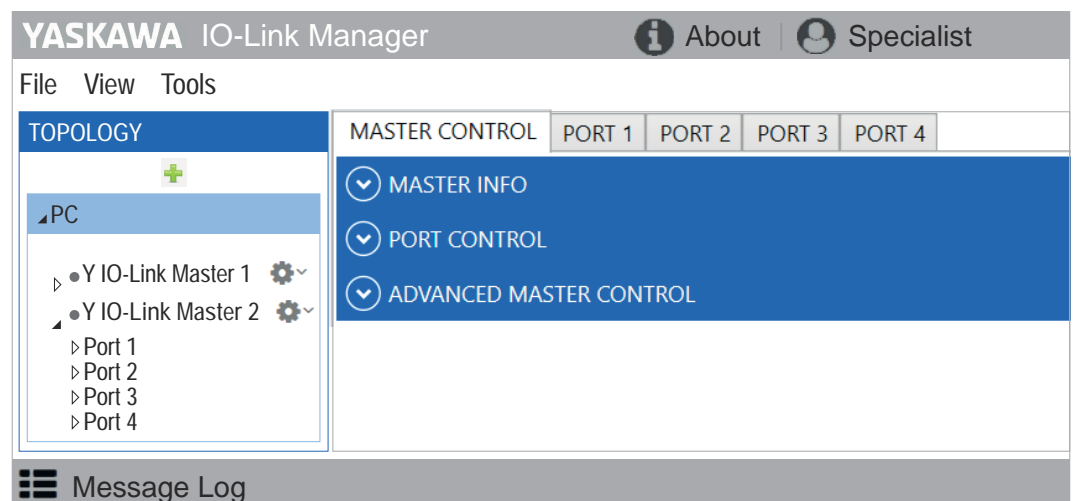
YASKAWA IO-Link Manager
About
Specialist
File View Tools
TOPOLOGY
PC
Y IO-Link Master 1
Y IO-Link Master 2
Port 1
Port 2
Port 3
Port 4
MASTER CONTROL
PORT 1
PORT 2
PORT 3
PORT 4
MASTER INFO
PORT CONTROL
ADVANCED MASTER CONTROL
Message Log